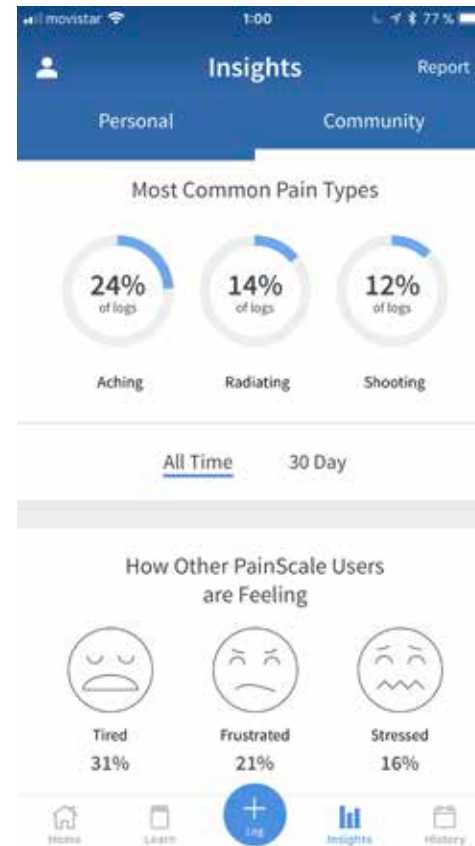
movistar
1:00
77 %

Insights
Report

Personal
Community

Most Common Pain Types

24%
of logs
14%
of logs
12%
of logs

Aching
Radiating
Shooting

All Time
30 Day

How Other PainScale Users are Feeling

Tired
31%
Frustrated
21%
Stressed
16%

Home
Learn
Log
Insights
History